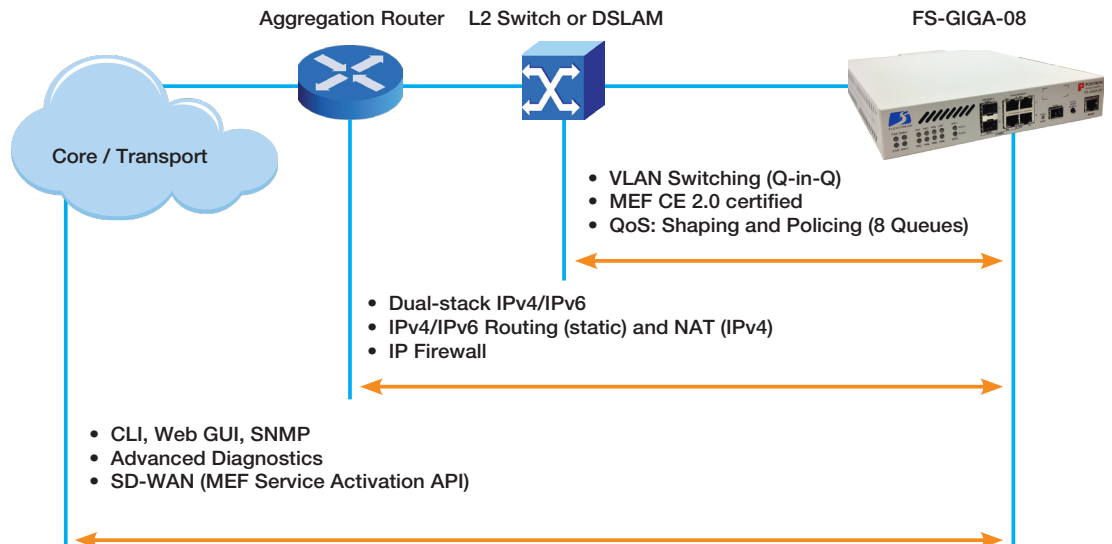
Aggregation Router
L2 Switch or DSLAM
FS-GIGA-08

Core / Transport

• VLAN Switching (Q-in-Q)
• MEF CE 2.0 certified
• QoS: Shaping and Policing (8 Queues)

• Dual-stack IPv4/IPv6
• IPv4/IPv6 Routing (static) and NAT (IPv4)
• IP Firewall

• CLI, Web GUI, SNMP
• Advanced Diagnostics
• SD-WAN (MEF Service Activation API)